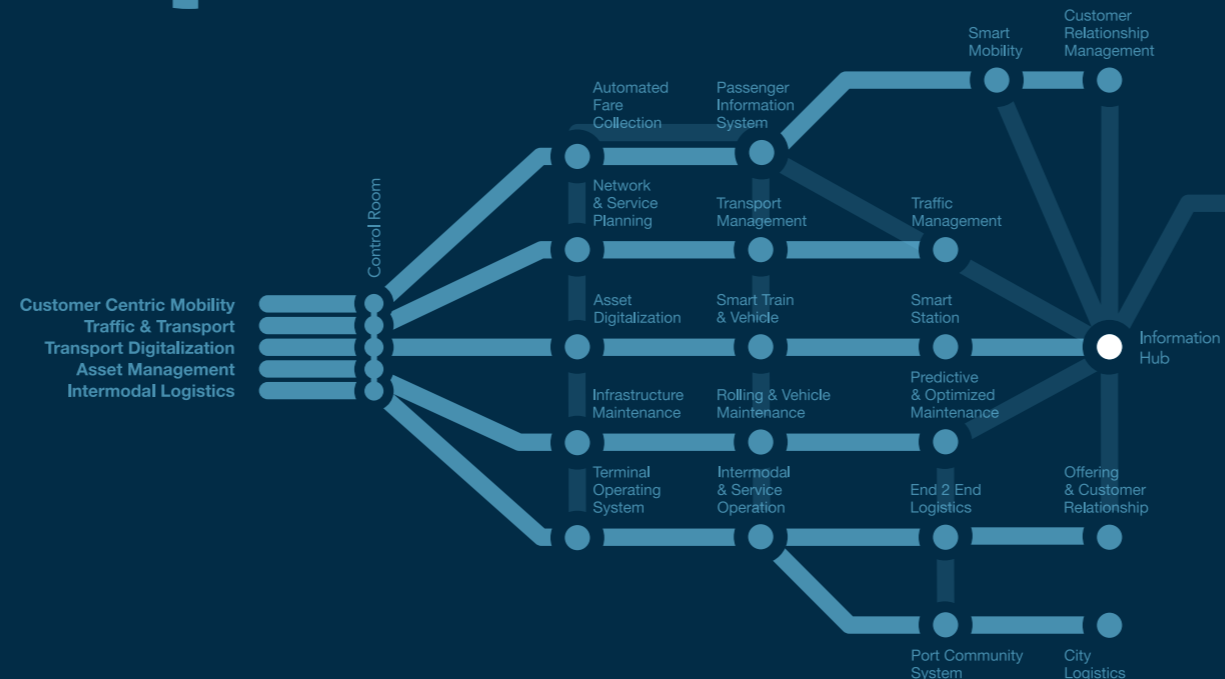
Customer Centric Mobility
Traffic & Transport
Transport Digitalization
Asset Management
Intermodal Logistics

Control Room

Automated Fare Collection

Passenger Information System

Smart Mobility

Customer Relationship Management

Network & Service Planning

Transport Management

Traffic Management

Asset Digitalization

Smart Train & Vehicle

Smart Station

Information Hub

Infrastructure Maintenance

Rolling & Vehicle Maintenance

Predictive & Optimized Maintenance

Terminal Operating System

Intermodal & Service Operation

End 2 End Logistics

Offering & Customer Relationship

Port Community System

City Logistics